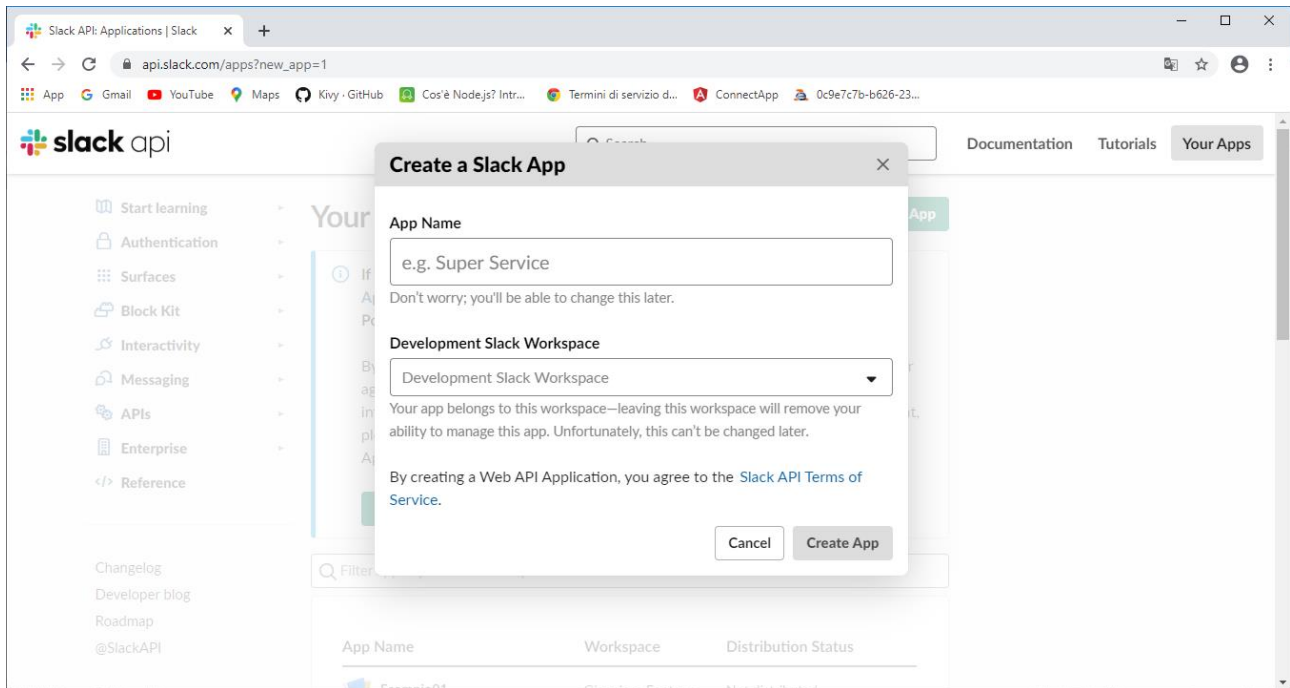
Slack API: Applications | Slack

api.slack.com/apps?new_app=1

App  Gmail  YouTube  Maps  Kivy · GitHub  Cos'è Node.js? Intr...  Termini di servizio d...  ConnectApp  0c9e7c7b-b626-23...

slack api

Documentation  Tutorials  Your Apps

Start learning
Authentication
Surfaces
Block Kit
Interactivity
Messaging
APIs
Enterprise
Reference

Changelog
Developer blog
Roadmap
@SlackAPI

Your

App

Filter

App Name  Workspace  Distribution Status

Create a Slack App

App Name

e.g. Super Service

Don't worry; you'll be able to change this later.

Development Slack Workspace

Development Slack Workspace

Your app belongs to this workspace—leaving this workspace will remove your ability to manage this app. Unfortunately, this can't be changed later.

By creating a Web API Application, you agree to the Slack API Terms of Service.

Cancel  Create App